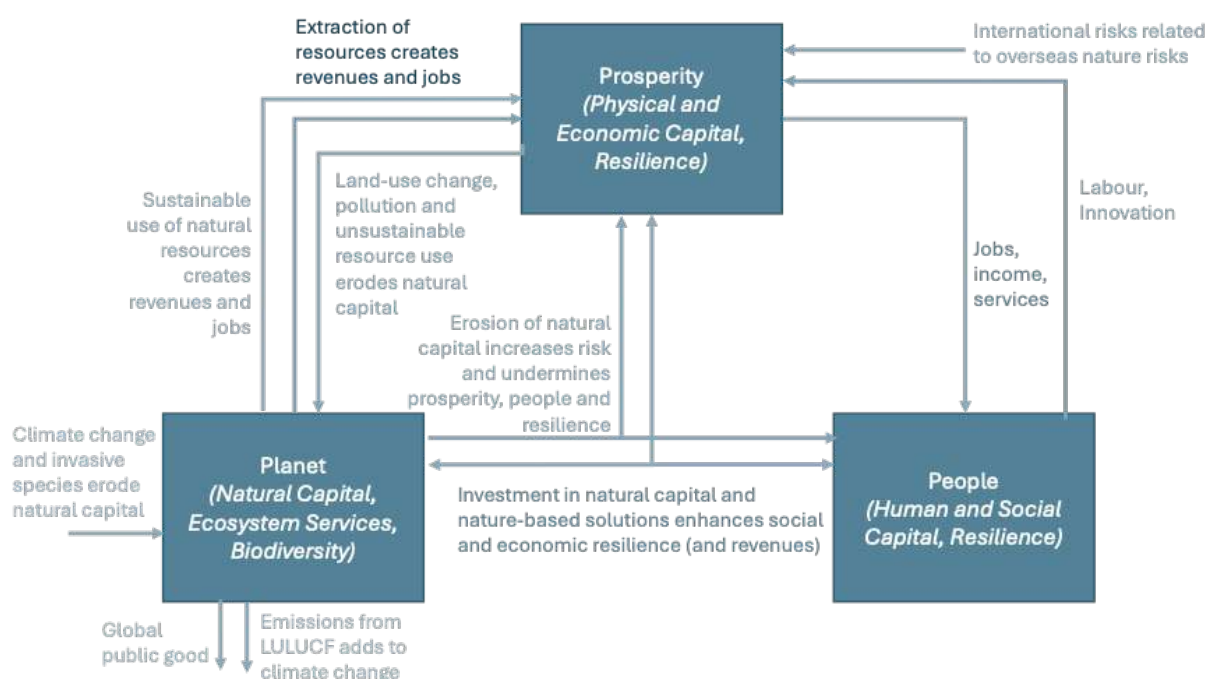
Extraction of resources creates revenues and jobs

Prosperity
(Physical and Economic Capital, Resilience)

International risks related to overseas nature risks

Sustainable use of natural resources creates revenues and jobs

Land-use change, pollution and unsustainable resource use erodes natural capital

Labour, Innovation

Jobs, income, services

Erosion of natural capital increases risk and undermines prosperity, people and resilience

Climate change and invasive species erode natural capital

Planet
(Natural Capital, Ecosystem Services, Biodiversity)

Investment in natural capital and nature-based solutions enhances social and economic resilience (and revenues)

People
(Human and Social Capital, Resilience)

Global public good

Emissions from LULUCF adds to climate change